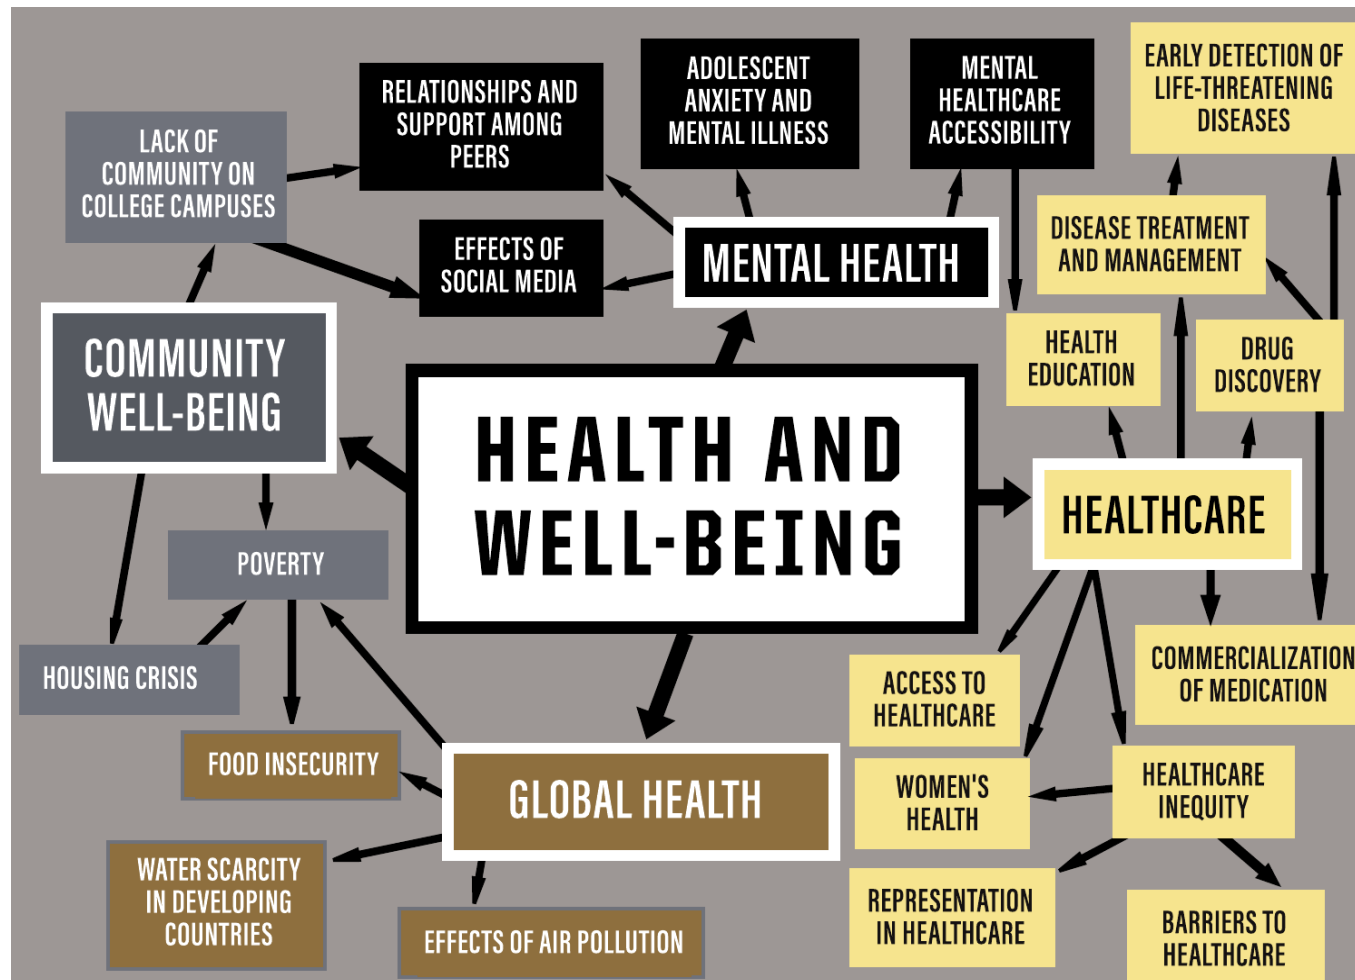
HEALTH AND WELL-BEING

MENTAL HEALTH

RELATIONSHIPS AND SUPPORT AMONG PEERS

ADOLESCENT ANXIETY AND MENTAL ILLNESS

MENTAL HEALTHCARE ACCESSIBILITY

EFFECTS OF SOCIAL MEDIA

LACK OF COMMUNITY ON COLLEGE CAMPUSES

COMMUNITY WELL-BEING

POVERTY

HOUSING CRISIS

FOOD INSECURITY

GLOBAL HEALTH

WATER SCARCITY IN DEVELOPING COUNTRIES

EFFECTS OF AIR POLLUTION

HEALTHCARE

EARLY DETECTION OF LIFE-THREATENING DISEASES

DISEASE TREATMENT AND MANAGEMENT

HEALTH EDUCATION

DRUG DISCOVERY

COMMERCIALIZATION OF MEDICATION

ACCESS TO HEALTHCARE

WOMEN'S HEALTH

HEALTHCARE INEQUITY

REPRESENTATION IN HEALTHCARE

BARRIERS TO HEALTHCARE